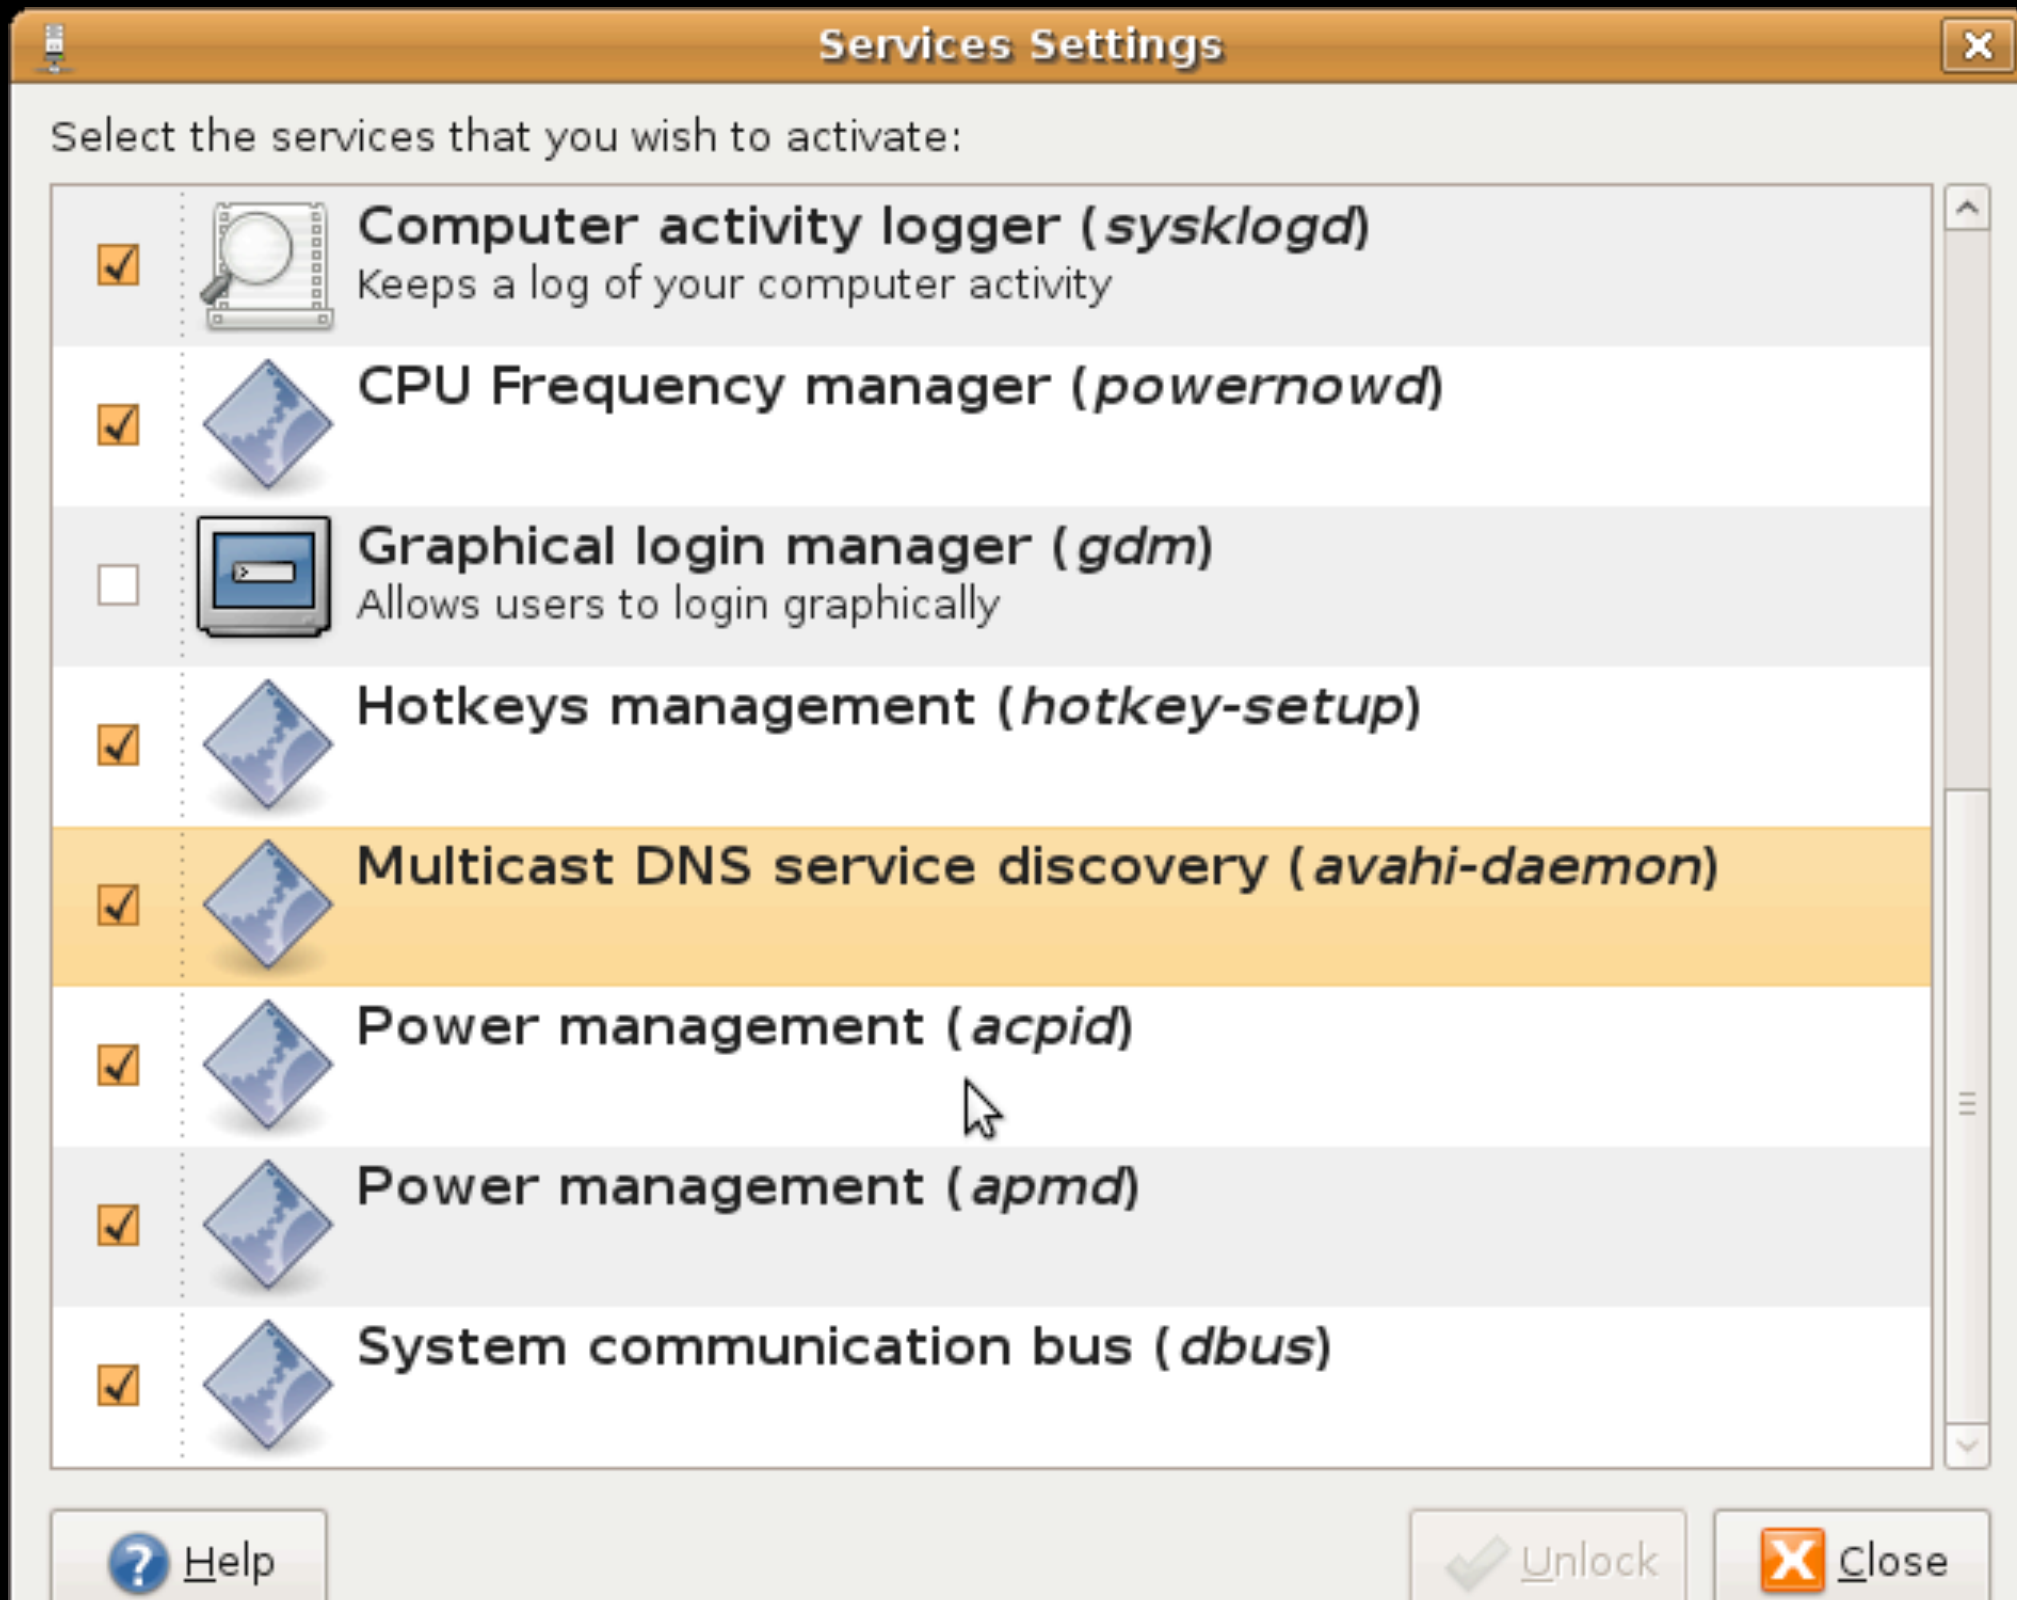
Services Settings

Select the services that you wish to activate:

Computer activity logger (*sysklogd*)
Keeps a log of your computer activity

CPU Frequency manager (*powernowd*)

Graphical login manager (*gdm*)
Allows users to login graphically

Hotkeys management (*hotkey-setup*)

Multicast DNS service discovery (*avahi-daemon*)

Power management (*acpid*)

Power management (*apmd*)

System communication bus (*dbus*)

Help

Unlock

Close